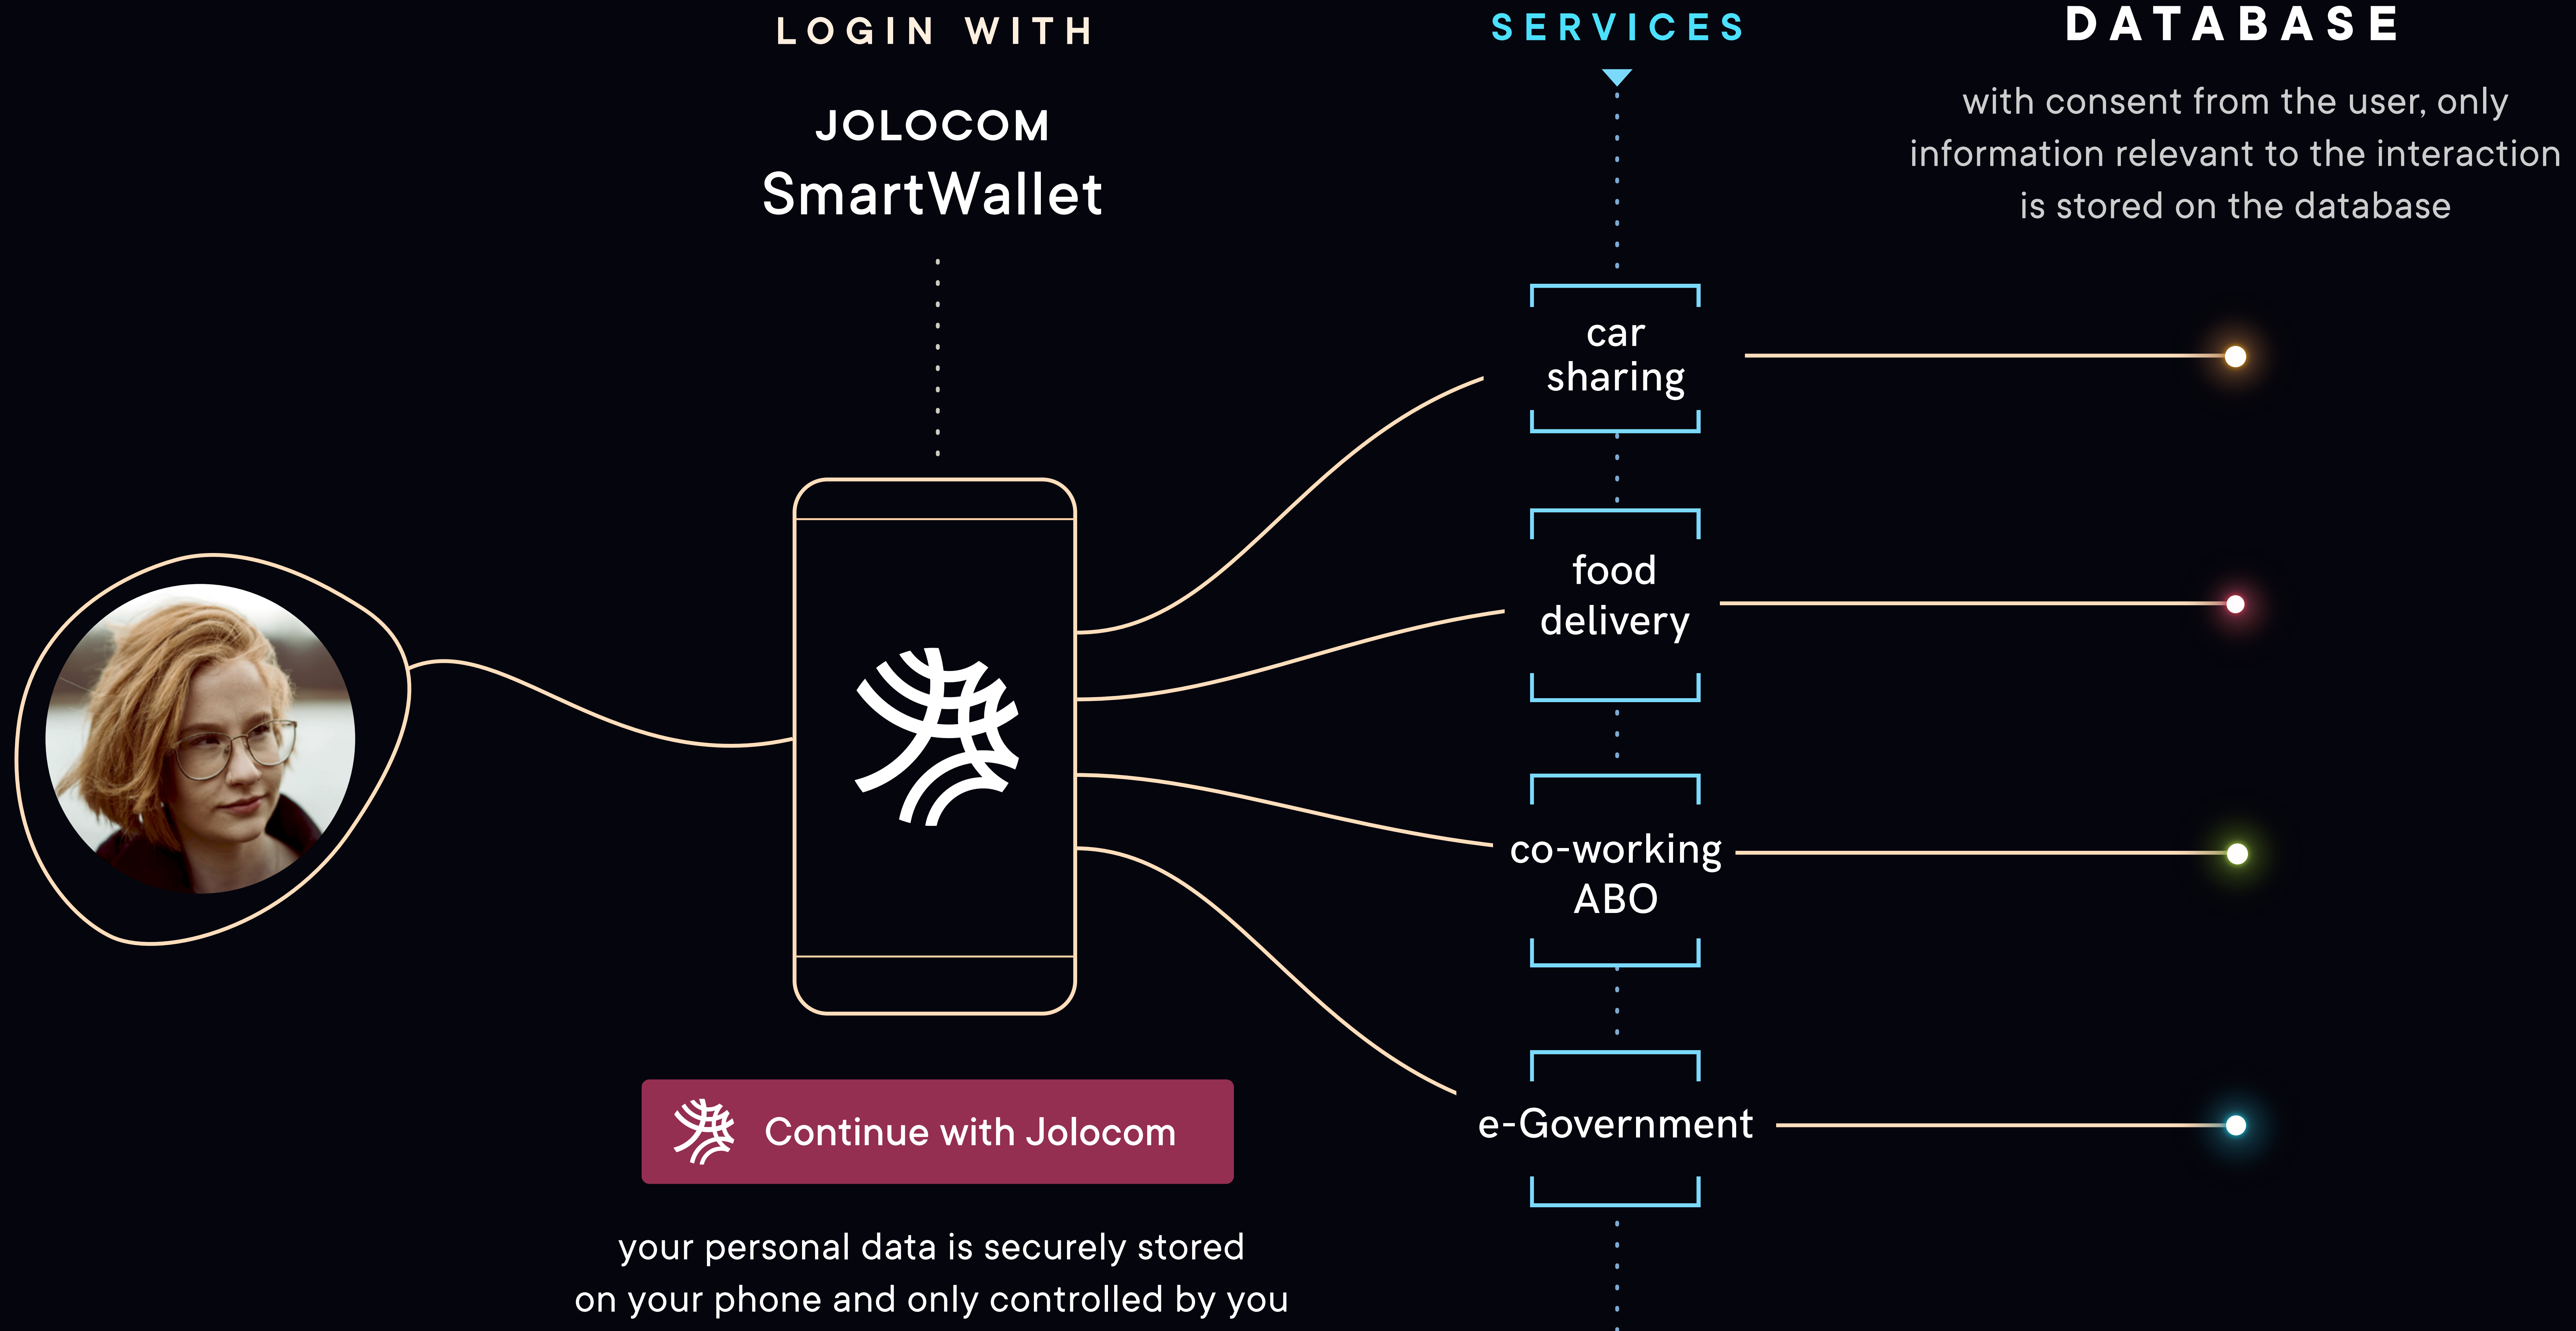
LOGIN WITH

JOLOCOM
SmartWallet

SERVICES

DATABASE

with consent from the user, only information relevant to the interaction is stored on the database

car sharing

food delivery

co-working ABO

e-Government

Continue with Jolocom

your personal data is securely stored on your phone and only controlled by you